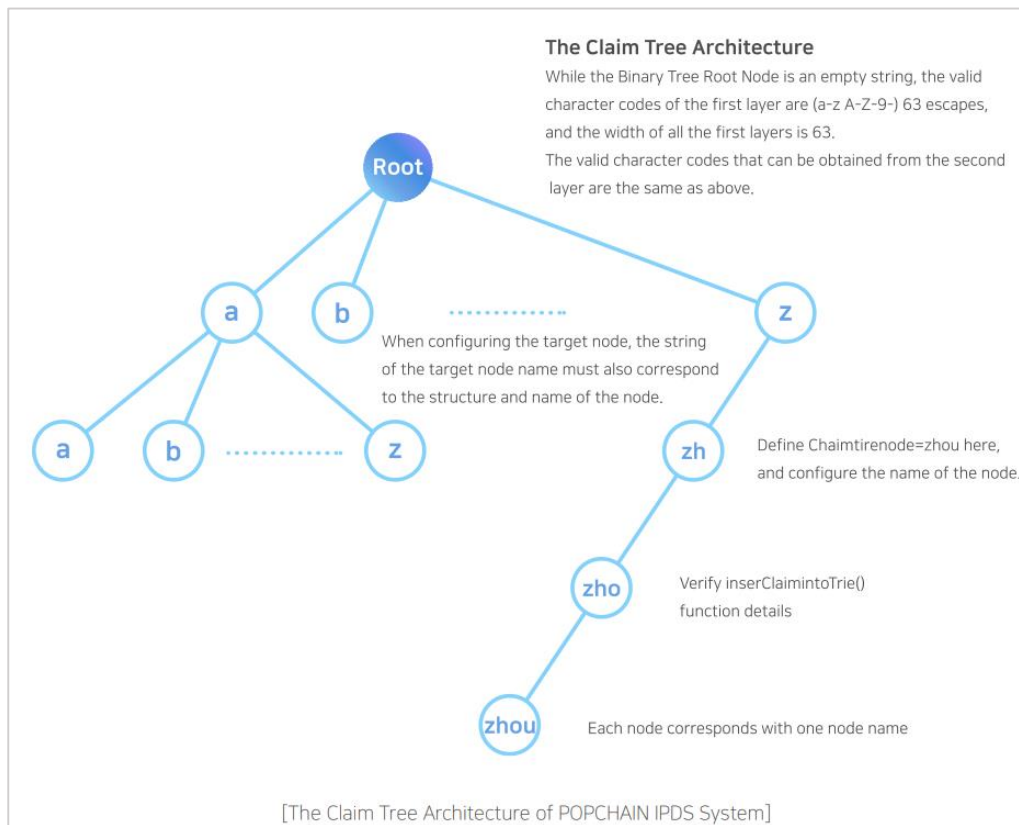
The Claim Tree Architecture

While the Binary Tree Root Node is an empty string, the valid character codes of the first layer are (a-z A-Z-9-) 63 escapes, and the width of all the first layers is 63.
The valid character codes that can be obtained from the second layer are the same as above.

Root

a

b

z

When configuring the target node, the string of the target node name must also correspond to the structure and name of the node.

a

b

z

zh

Define Chaimtirenode=zhou here, and configure the name of the node.

zho

Verify inserClaimintoTrie() function details

zhou

Each node corresponds with one node name

[The Claim Tree Architecture of POPCHAIN IPDS System]